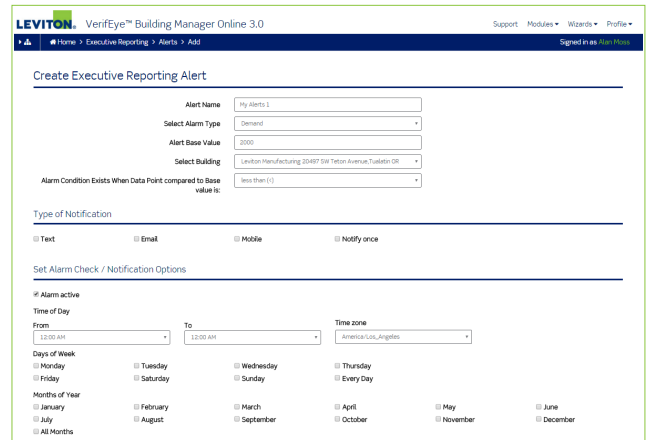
LEVITON. VerifEye™ Building Manager Online 3.0

Support Modules ▾ Wizards ▾ Profile ▾

Home > Executive Reporting > Alerts > Add

Signed in as Alan Moss

Create Executive Reporting Alert

Alert Name My Alerts 1

Select Alarm Type Demand

Alert Base Value 2000

Select Building Leviton Manufacturing 20497 SW Teton Avenue,Tualatin OR

Alarm Condition Exists When Data Point compared to Base value is: less than (<)

Type of Notification

Text Email Mobile Notify once

Set Alarm Check / Notification Options

Alarm active

Time of Day

From 12:00 AM

To 12:00 AM

Time zone America/Los_Angeles

Days of Week

Monday Tuesday Wednesday Thursday
Friday Saturday Sunday Every Day

Months of Year

January February March April May June
July August September October November December
All Months